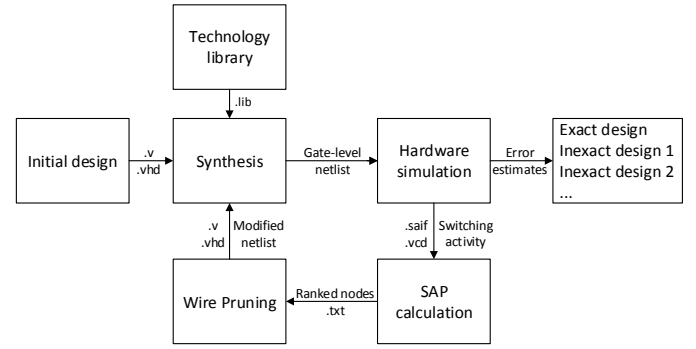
Technology library

.lib

Initial design

.v
.vhd

Synthesis

Gate-level netlist

Hardware simulation

Error estimates

Exact design
Inexact design 1
Inexact design 2
...

.v
.vhd

Modified netlist

.saif
.vcd

Switching activity

Wire Pruning

Ranked nodes
.txt

SAP calculation